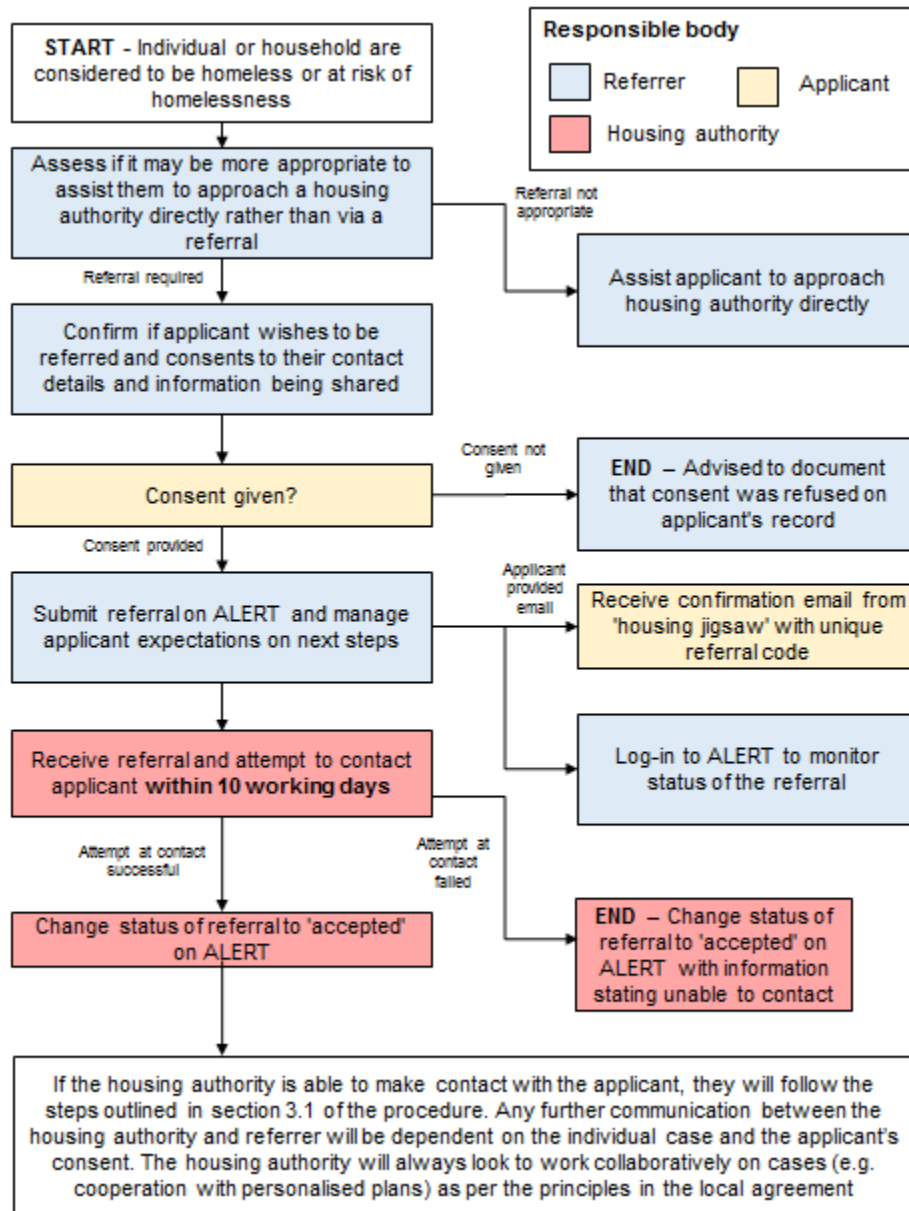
START - Individual or household are considered to be homeless or at risk of homelessness

Responsible body

Referrer

Applicant

Housing authority

Assess if it may be more appropriate to assist them to approach a housing authority directly rather than via a referral

Referral not appropriate

Assist applicant to approach housing authority directly

Referral required

Confirm if applicant wishes to be referred and consents to their contact details and information being shared

Consent given?

Consent not given

END – Advised to document that consent was refused on applicant's record

Consent provided

Submit referral on ALERT and manage applicant expectations on next steps

Applicant provided email

Receive confirmation email from 'housing jigsaw' with unique referral code

Log-in to ALERT to monitor status of the referral

Receive referral and attempt to contact applicant **within 10 working days**

Attempt at contact successful

Attempt at contact failed

Change status of referral to 'accepted' on ALERT

END – Change status of referral to 'accepted' on ALERT with information stating unable to contact

If the housing authority is able to make contact with the applicant, they will follow the steps outlined in section 3.1 of the procedure. Any further communication between the housing authority and referrer will be dependent on the individual case and the applicant's consent. The housing authority will always look to work collaboratively on cases (e.g. cooperation with personalised plans) as per the principles in the local agreement